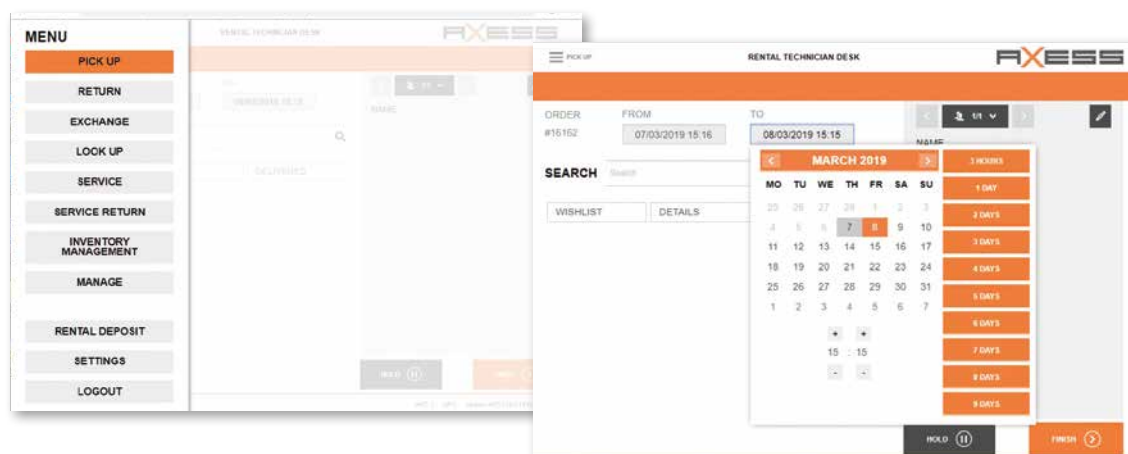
MENU
PICK UP
RETURN
EXCHANGE
LOOK UP
SERVICE
SERVICE RETURN
INVENTORY MANAGEMENT
MANAGE
RENTAL DEPOSIT
SETTINGS
LOGOUT

RENTAL TECHNICIAN DESK
AXESS
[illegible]
NAME
DELIVERIES
HOLD
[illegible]

PICK UP
RENTAL TECHNICIAN DESK
AXESS
ORDER
#15162
FROM
07/03/2019 15:16
TO
08/03/2019 15:15
1/1
NAME
SEARCH
Search
WISHLIST
DETAILS

MARCH 2019

| MO | TU | WE | TH | FR | SA | SU |
|---|---|---|---|---|---|---|
| 25 | 26 | 27 | 28 | 1 | 2 | 3 |
| 4 | 5 | 6 | 7 | 8 | 9 | 10 |
| 11 | 12 | 13 | 14 | 15 | 16 | 17 |
| 18 | 19 | 20 | 21 | 22 | 23 | 24 |
| 25 | 26 | 27 | 28 | 29 | 30 | 31 |
| 1 | 2 | 3 | 4 | 5 | 6 | 7 |

+ +
15 : 15
- -

3 HOURS
1 DAY
2 DAYS
3 DAYS
4 DAYS
5 DAYS
6 DAYS
7 DAYS
8 DAYS
9 DAYS

HOLD
FINISH